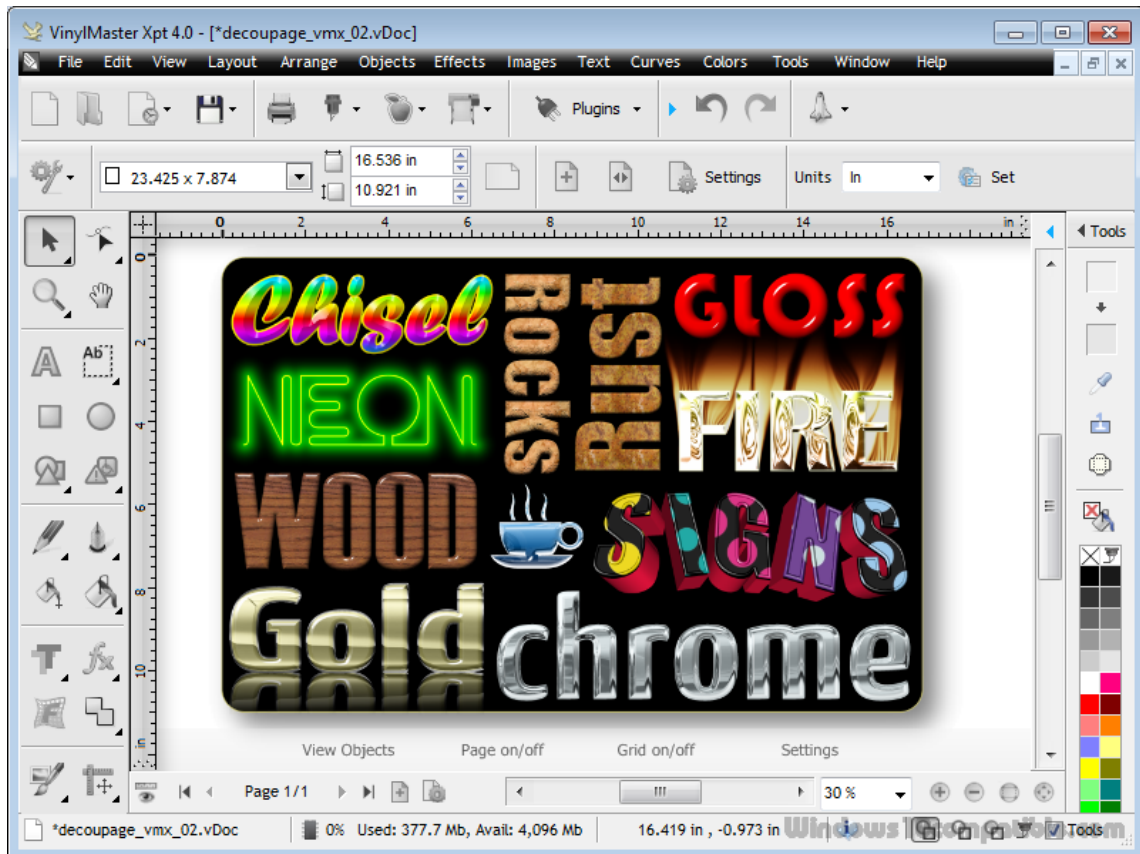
VinylMaster Xpt 4.0 - [*decoupage_vmx_02.vDoc]

File Edit View Layout Arrange Objects Effects Images Text Curves Colors Tools Window Help

Plugins

23.425 x 7.874
16.536 in
10.921 in
Settings
Units in
Set

Tools

0 2 4 6 8 10 12 14 16 in

Chisel
ROCKS
RUST
GLOSS
NEON
FIRE
WOOD
SIGNS
Gold
chrome

View Objects Page on/off Grid on/off Settings

Page 1/1
30 %

*decoupage_vmx_02.vDoc 0% Used: 377.7 Mb, Avail: 4,096 Mb 16.419 in , -0.973 in Tools